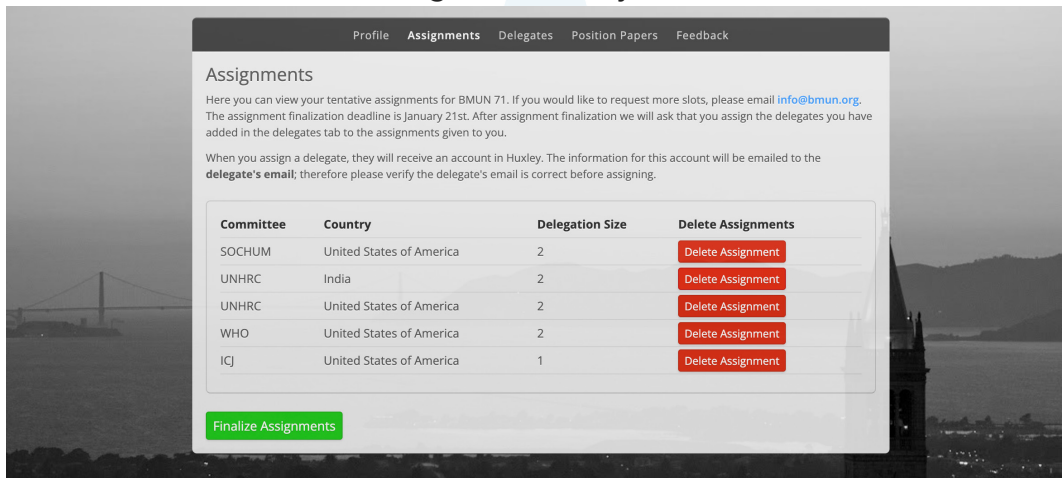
Profile Assignments Delegates Position Papers Feedback

Assignments

Here you can view your tentative assignments for BMUN 71. If you would like to request more slots, please email info@bmun.org. The assignment finalization deadline is January 21st. After assignment finalization we will ask that you assign the delegates you have added in the delegates tab to the assignments given to you.

When you assign a delegate, they will receive an account in Huxley. The information for this account will be emailed to the **delegate's email**; therefore please verify the delegate's email is correct before assigning.

| Committee | Country | Delegation Size | Delete Assignments |
|---|---|---|---|
| SOCHUM | United States of America | 2 | Delete Assignment |
| UNHRC | India | 2 | Delete Assignment |
| UNHRC | United States of America | 2 | Delete Assignment |
| WHO | United States of America | 2 | Delete Assignment |
| ICJ | United States of America | 1 | Delete Assignment |

Finalize Assignments